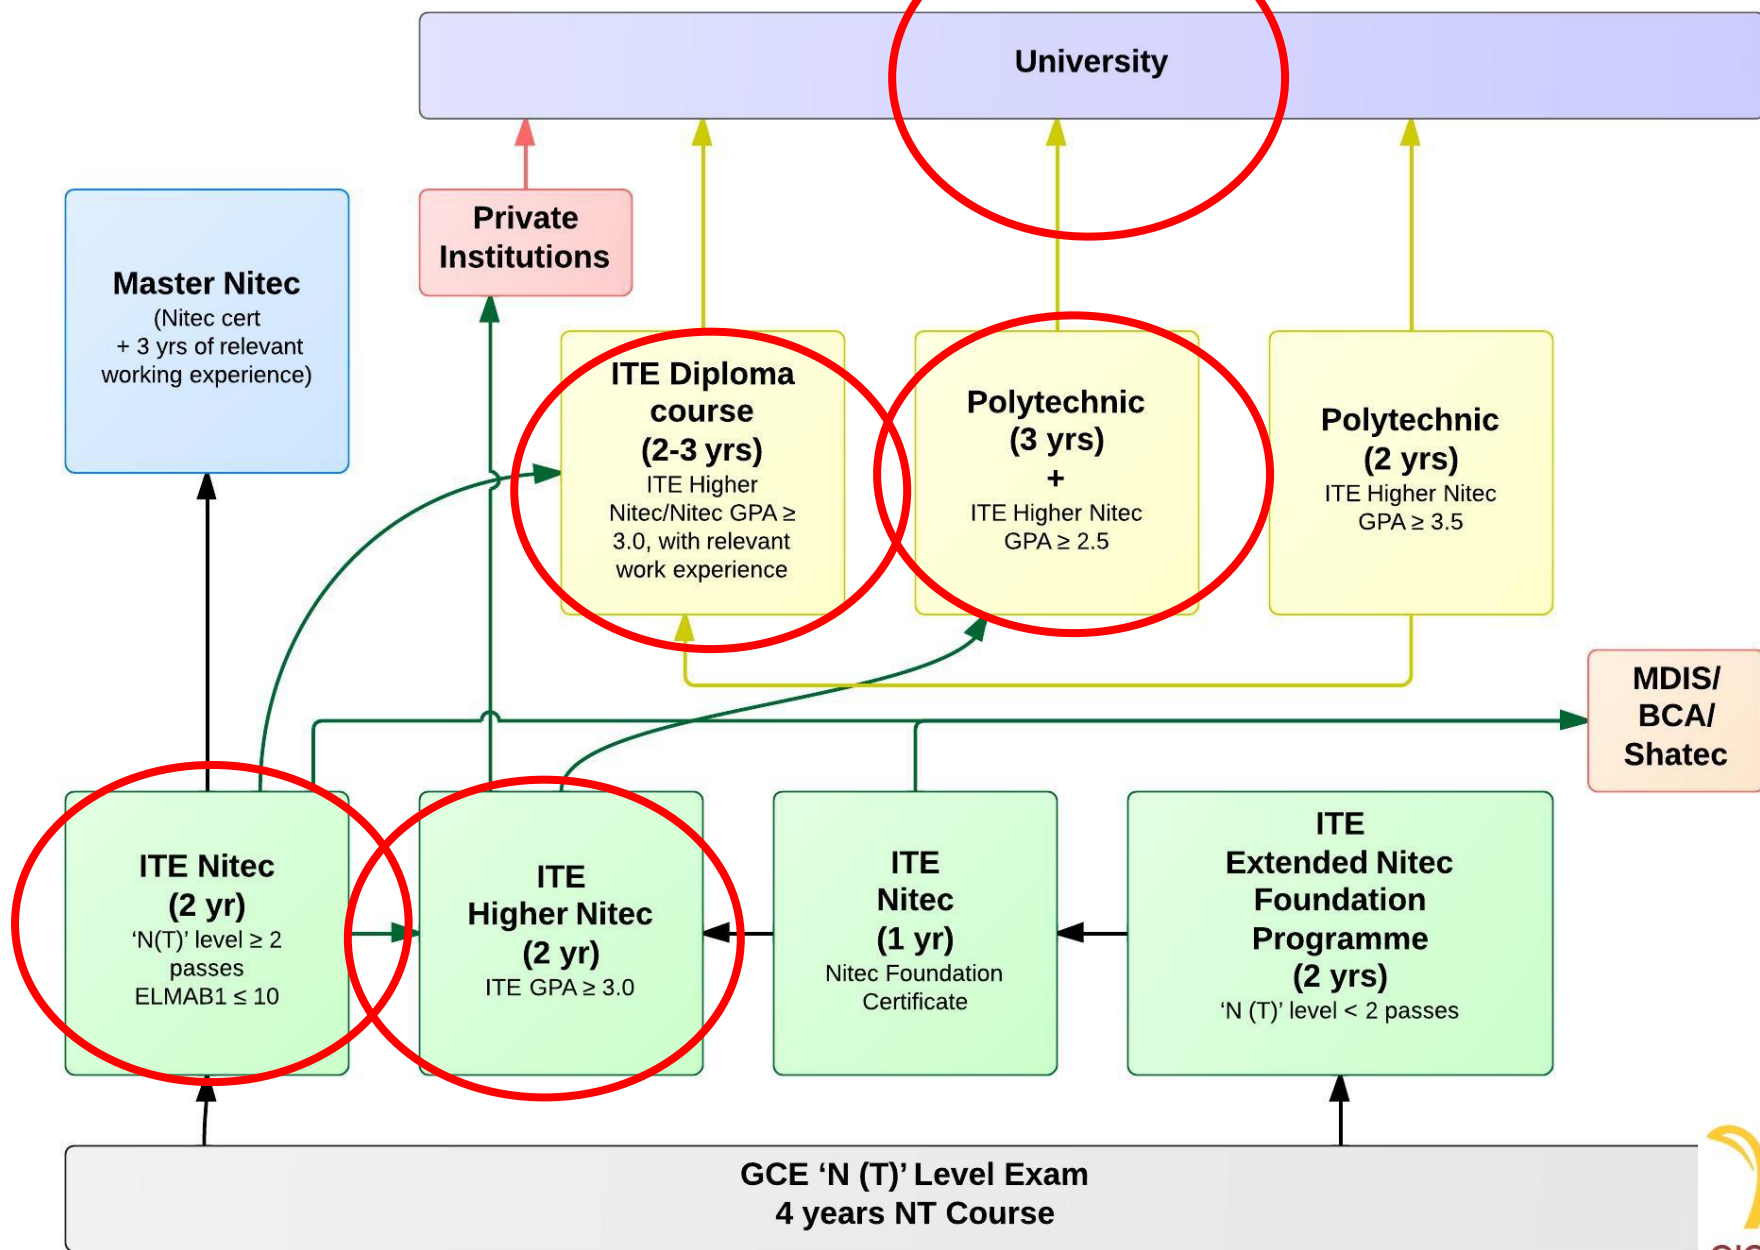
University

Master Nitec
(Nitec cert
+ 3 yrs of relevant working experience)

Private Institutions

ITE Diploma course
(2-3 yrs)
ITE Higher Nitec/Nitec GPA ≥ 3.0, with relevant work experience

Polytechnic
(3 yrs)
+
ITE Higher Nitec GPA ≥ 2.5

Polytechnic
(2 yrs)
ITE Higher Nitec GPA ≥ 3.5

MDIS/
BCA/
Shatec

ITE Nitec
(2 yr)
'N(T)' level ≥ 2 passes
ELMAB1 ≤ 10

ITE
Higher Nitec
(2 yr)
ITE GPA ≥ 3.0

ITE
Nitec
(1 yr)
Nitec Foundation Certificate

ITE
Extended Nitec Foundation Programme
(2 yrs)
'N (T)' level < 2 passes

GCE 'N (T)' Level Exam
4 years NT Course